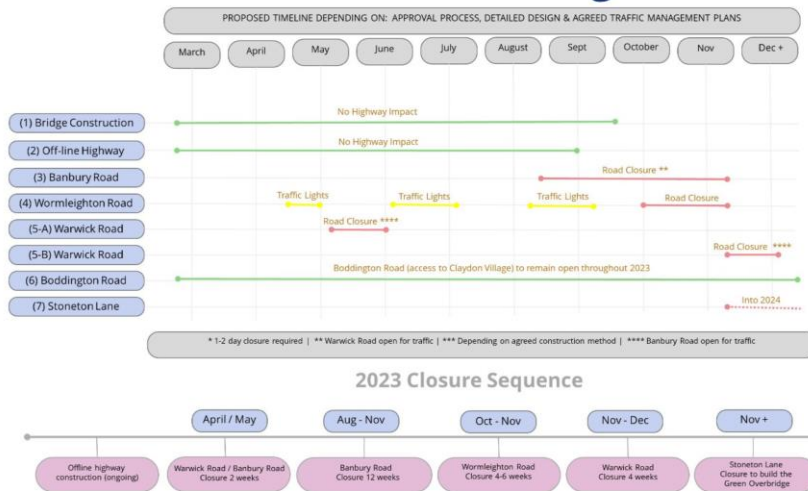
PROPOSED TIMELINE DEPENDING ON: APPROVAL PROCESS, DETAILED DESIGN & AGREED TRAFFIC MANAGEMENT PLANS

March | April | May | June | July | August | Sept | October | Nov | Dec +

(1) Bridge Construction — No Highway Impact

(2) Off-line Highway — No Highway Impact

(3) Banbury Road — Road Closure **

(4) Wormleighton Road — Traffic Lights — Traffic Lights — Traffic Lights — Road Closure

(5-A) Warwick Road — Road Closure ****

(5-B) Warwick Road — Road Closure ****

(6) Boddington Road — Boddington Road (access to Claydon Village) to remain open throughout 2023

(7) Stoneton Lane — Into 2024

* 1-2 day closure required | ** Warwick Road open for traffic | *** Depending on agreed construction method | **** Banbury Road open for traffic

2023 Closure Sequence

April / May | Aug - Nov | Oct - Nov | Nov - Dec | Nov +

Offline highway construction (ongoing)

Warwick Road / Banbury Road Closure 2 weeks

Banbury Road Closure 12 weeks

Wormleighton Road Closure 4-6 weeks

Warwick Road Closure 4 weeks

Stoneton Lane Closure to build the Green Overbridge